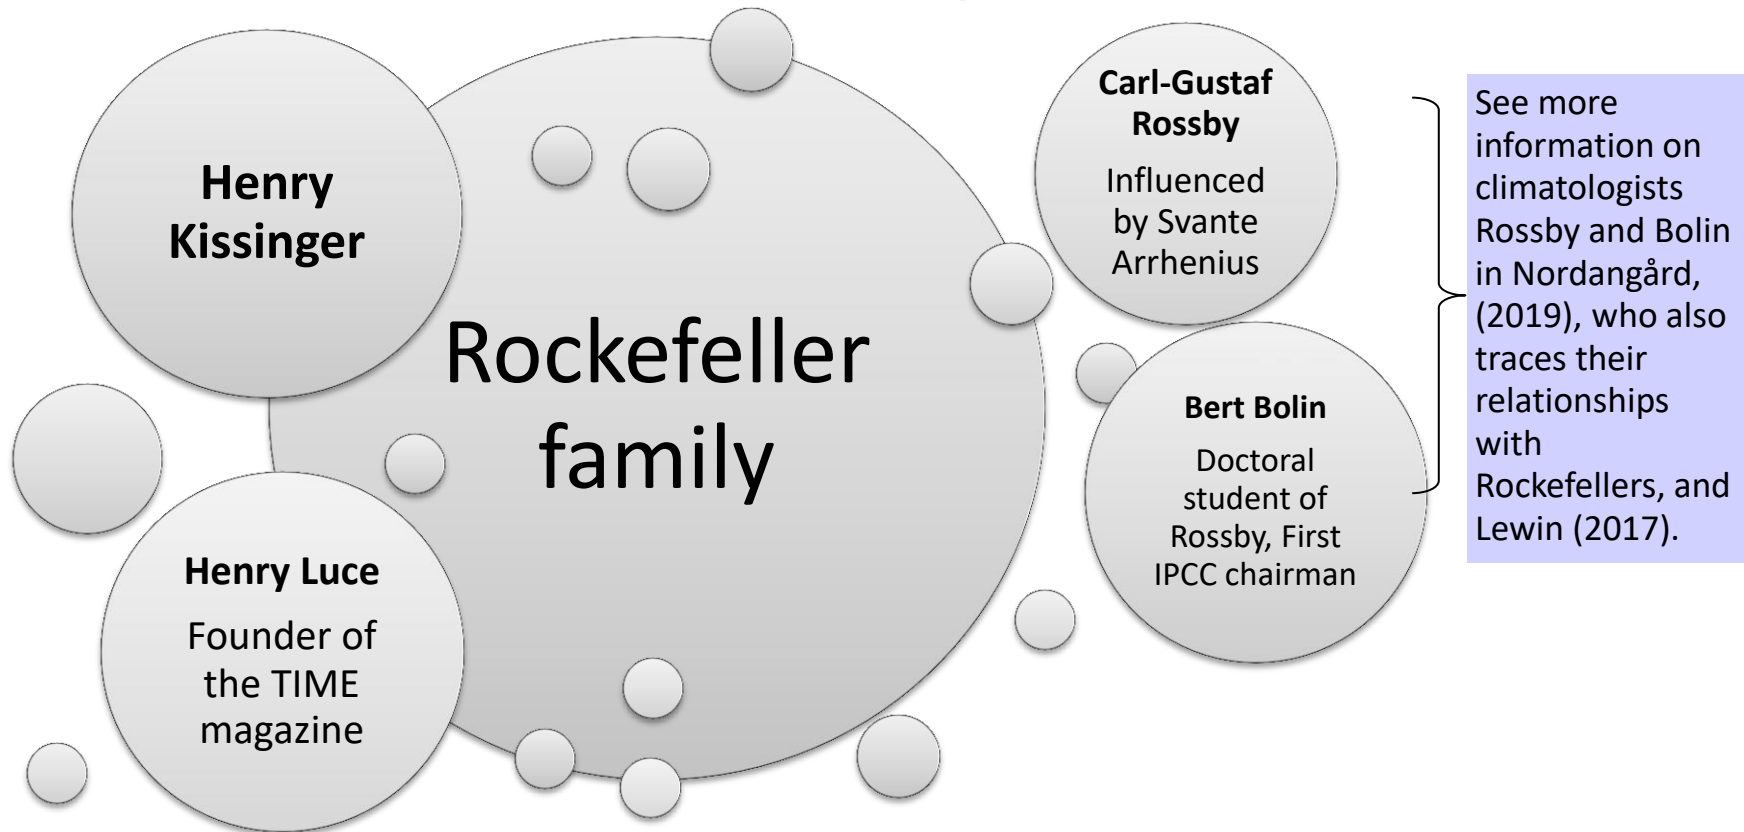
Henry Kissinger

Rockefeller family

Henry Luce

Founder of the TIME magazine

Carl-Gustaf Rossby

Influenced by Svante Arrhenius

Bert Bolin

Doctoral student of Rossby, First IPCC chairman

See more information on climatologists Rossby and Bolin in Nordangård, (2019), who also traces their relationships with Rockefellers, and Lewin (2017).